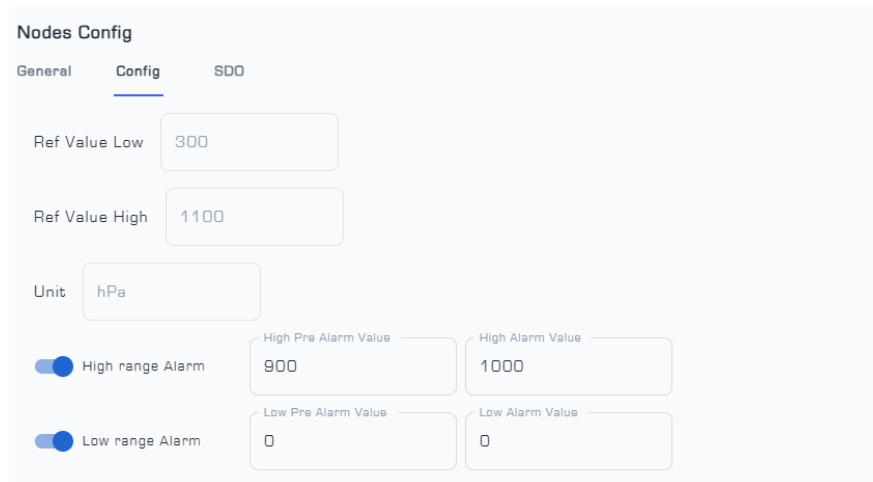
Nodes Config

General Config SDO

Ref Value Low 300

Ref Value High 1100

Unit hPa

High range Alarm
High Pre Alarm Value 900
High Alarm Value 1000

Low range Alarm
Low Pre Alarm Value 0
Low Alarm Value 0